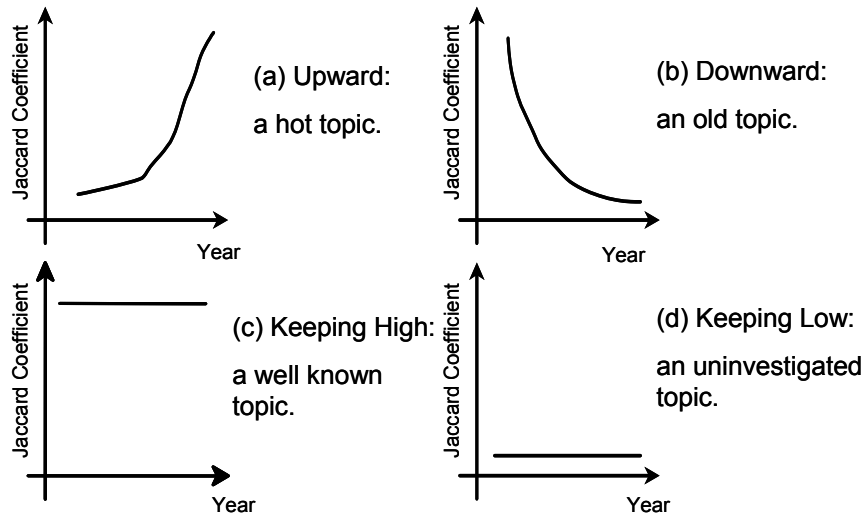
Jaccard Coefficient
Year
(a) Upward:
a hot topic.

Jaccard Coefficient
Year
(b) Downward:
an old topic.

Jaccard Coefficient
Year
(c) Keeping High:
a well known topic.

Jaccard Coefficient
Year
(d) Keeping Low:
an uninvestigated topic.